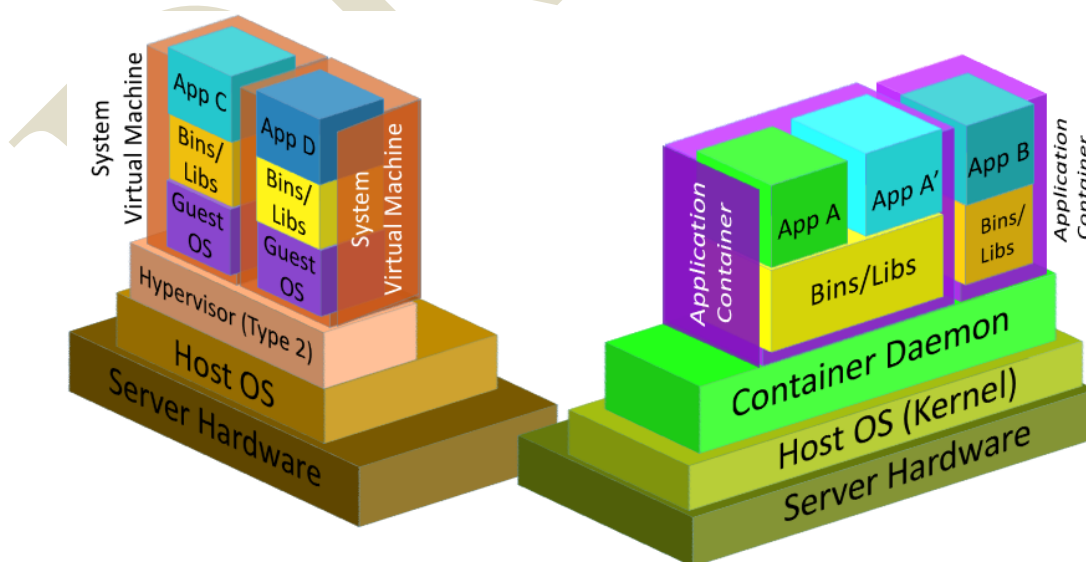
System Virtual Machine

App C

Bins/ Libs

Guest OS

App D

Bins/ Libs

Guest OS

System Virtual Machine

Hypervisor (Type 2)

Host OS

Server Hardware

Application Container

App A

App A'

Bins/Libs

App B

Bins/ Libs

Application Container

Container Daemon

Host OS (Kernel)

Server Hardware